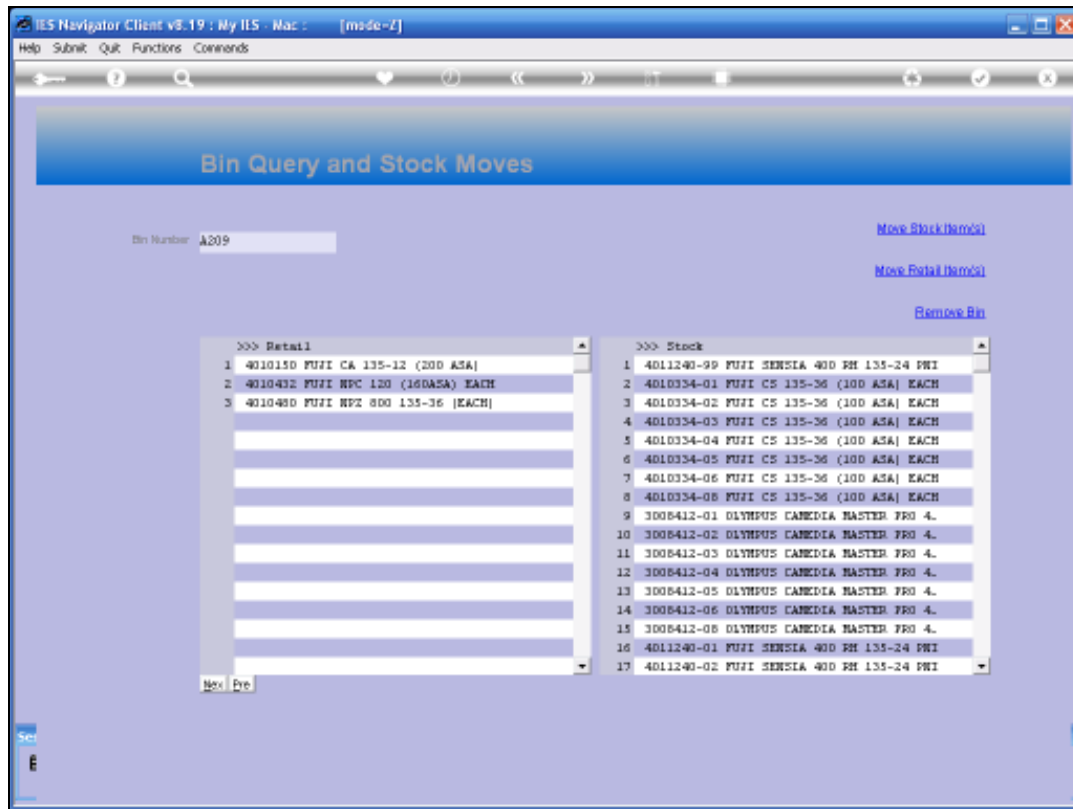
IES Navigator Client v8.19 : My IES - Mac : [mode-Z]

Help Submit Quit Functions Commands

Bin Query and Stock Moves

Bin Number A209

Move Stock Item(s)

Move Retail Item(s)

Remove Bin

>>> Retail

| | |
|---|---|
| 1 | 4010150 FUJI CA 135-12 (200 ASA) |
| 2 | 4010432 FUJI NPC 120 (160ASA) EACH |
| 3 | 4010480 FUJI NPZ 800 135-36 (EACH) |

Nex Pre

>>> Stock

| | |
|---|---|
| 1 | 4011240-99 FUJI SENSIA 400 RH 135-24 PNI |
| 2 | 4010334-01 FUJI CS 135-36 (100 ASA) EACH |
| 3 | 4010334-02 FUJI CS 135-36 (100 ASA) EACH |
| 4 | 4010334-03 FUJI CS 135-36 (100 ASA) EACH |
| 5 | 4010334-04 FUJI CS 135-36 (100 ASA) EACH |
| 6 | 4010334-05 FUJI CS 135-36 (100 ASA) EACH |
| 7 | 4010334-06 FUJI CS 135-36 (100 ASA) EACH |
| 8 | 4010334-08 FUJI CS 135-36 (100 ASA) EACH |
| 9 | 3008412-01 OLYMPUS CAMEDIA MASTER PRO 4. |
| 10 | 3008412-02 OLYMPUS CAMEDIA MASTER PRO 4. |
| 11 | 3008412-03 OLYMPUS CAMEDIA MASTER PRO 4. |
| 12 | 3008412-04 OLYMPUS CAMEDIA MASTER PRO 4. |
| 13 | 3008412-05 OLYMPUS CAMEDIA MASTER PRO 4. |
| 14 | 3008412-06 OLYMPUS CAMEDIA MASTER PRO 4. |
| 15 | 3008412-08 OLYMPUS CAMEDIA MASTER PRO 4. |
| 16 | 4011240-01 FUJI SENSIA 400 RH 135-24 PNI |
| 17 | 4011240-02 FUJI SENSIA 400 RH 135-24 PNI |

Se